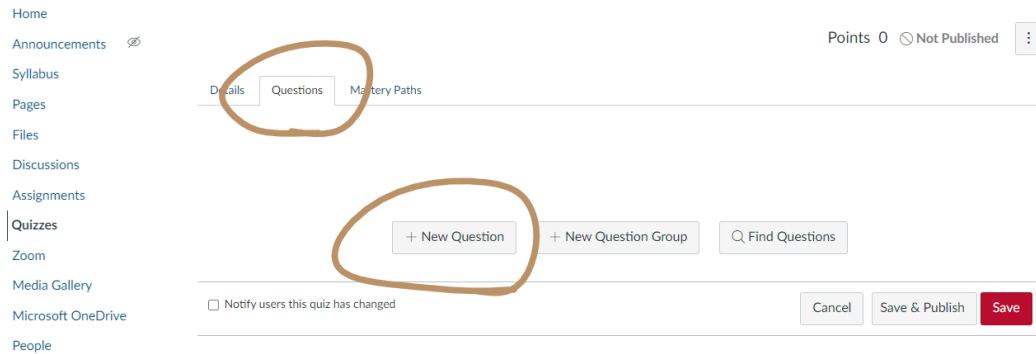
Home
Announcements
Syllabus
Pages
Files
Discussions
Assignments
Quizzes
Zoom
Media Gallery
Microsoft OneDrive
People

Points 0 Not Published

Details Questions Mastery Paths

+ New Question + New Question Group Find Questions

Notify users this quiz has changed

Cancel Save & Publish Save